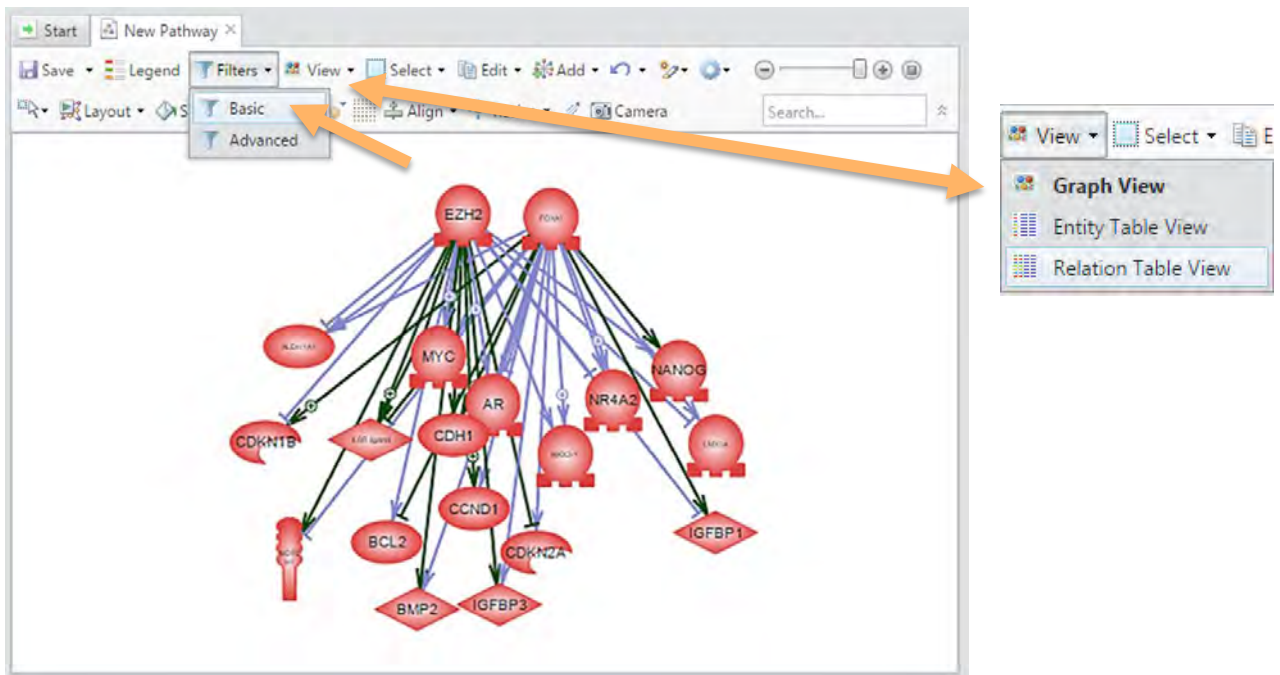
Start New Pathway ×

Save ▾ Legend Filters ▾ View ▾ Select ▾ Edit ▾ Add ▾

Layout ▾ S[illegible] Align ▾ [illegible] Camera Search...

Basic
Advanced

EZH2
FOXA1
ALDH1A1
MYC
NANOG
AR
NR4A2
CDKN1B
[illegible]
CDH1
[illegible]
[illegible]
CCND1
IGFBP1
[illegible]
BCL2
CDKN2A
BMP2
IGFBP3

View ▾ Select ▾ E

Graph View
Entity Table View
Relation Table View